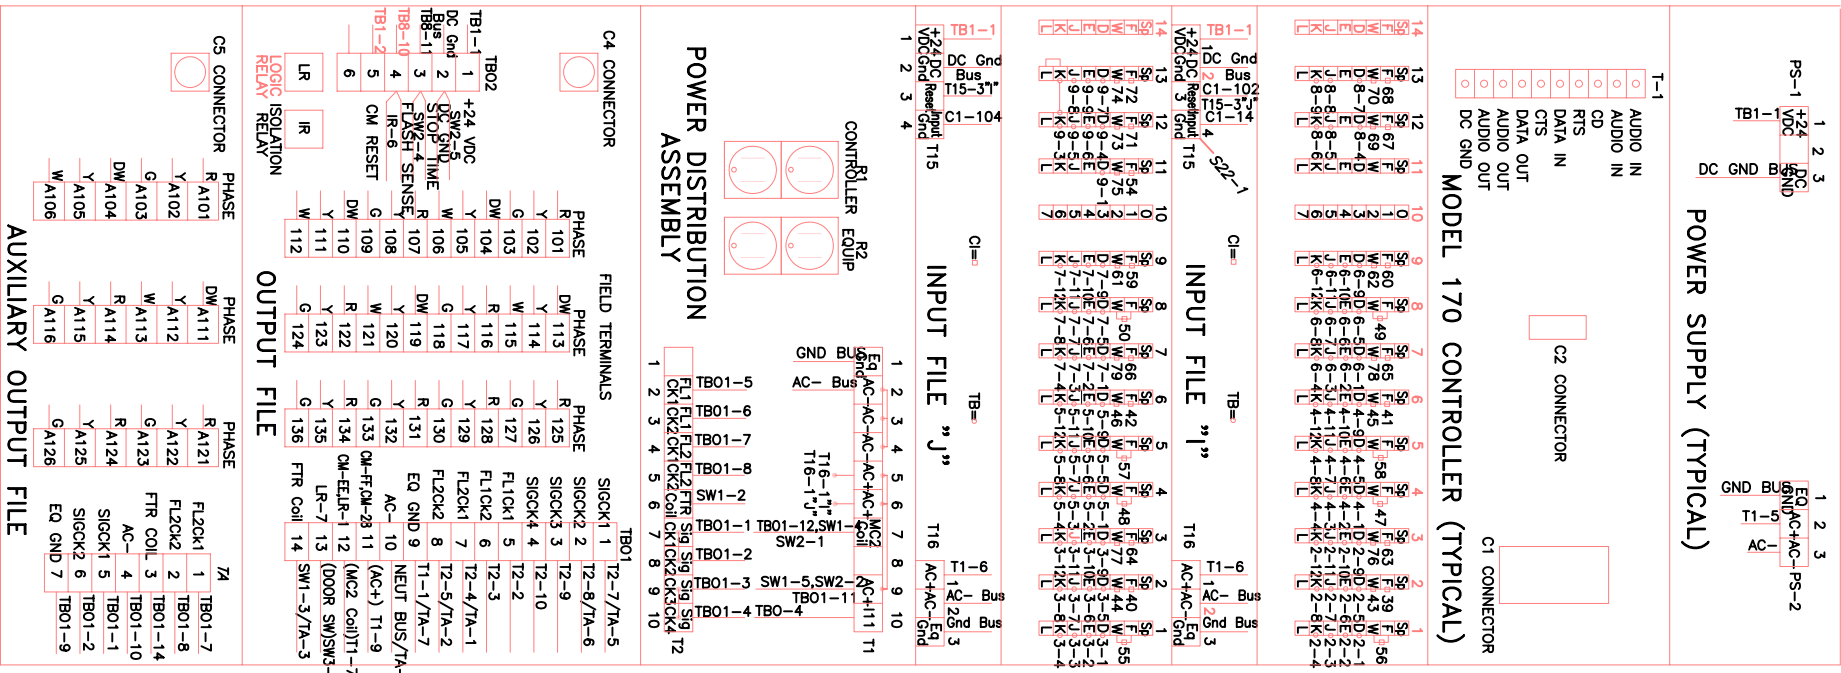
AUXILIARY OUTPUT FILE

C5 CONNECTOR

PHASE
R A101
Y A102
G A103
DW A104
Y A105
W A106

PHASE
DW A111
Y A112
W A113
R A114
Y A115
G A116

PHASE
R A121
Y A122
G A123
R A124
Y A125
G A126

TA
1 TB01-7
2 TB01-8
3 TB01-14
4 TB01-10
5 TB01-1
6 TB01-2
7 TB01-9

FL2CK1
FL2CK2
FTR COIL
AC-
SIGCK1
SIGCK2
EQ GND

OUTPUT FILE

LOGIC RELAY
LR
IR
ISOLATION RELAY

TB1-1
TB8-11
TB8-10
TB1-2
DC Gnd Bus
TB02
1
2
3
4
5
6
+24 VDC
SW2-5 STOP TIME
DC GND
SW2-4 FLASH SENSE
IR-6
CM RESET

C4 CONNECTOR

PHASE
R 101
Y 102
G 103
DW 104
W 105
R 106
G 107
G 108
Y 109
DW 110
Y 111
W 112

FIELD TERMINALS
PHASE
DW 113
Y 114
W 115
R 116
G 117
G 118
DW 119
Y 120
W 121
R 122
Y 123
G 124

PHASE
R 125
Y 126
G 127
R 128
Y 129
G 130
R 131
Y 132
G 133
R 134
Y 135
G 136

TB01
1 SIGCK1
2 SIGCK2
3 SIGCK3
4 SIGCK4
5 FL1CK1
6 FL1CK2
7 FL2CK1
8 FL2CK2
9 EQ GND
10 AC-
11 CM-FF,CM-23
12 CM-EE,LR-1
13 LR-7
14 FTR Coil

T2-7/TA-5
T2-8/TA-6
T2-9
T2-10
T2-2
T2-3
T2-4/TA-1
T2-5/TA-2
T1-1/TA-7
NEUT BUS/TA-
(AC+) T1-9
(MC2 Coil)T1-7
(DOOR SW)SW3-
SW1-3/TA-3

POWER DISTRIBUTION ASSEMBLY

R1 CONTROLLER
R2 EQUIP

GND BUS
AC- Bus
Eq Gnd
AC-
AC-
AC-
AC-
AC+
AC+
MC2 Coil
AC+
T1
1 2 3 4 5 6 7 8 9 10

T2
1 2 3 4 5 6 7 8 9 10
FL1 CK1
FL1 CK2
FL2 CK1
FL2 CK2
FTR Coil
Sig CK1
Sig CK2
Sig CK3
Sig CK4

TB01-5
TB01-6
TB01-7
TB01-8
SW1-2
TB01-1
TB01-2
TB01-3
TB01-4
T16-1"J"
T16-1"I"
TB01-12,SW1-4
SW2-1
SW1-5,SW2-2
TB01-11
TBO-4

INPUT FILE "J"

TB1-1
1 +24 VDC
2 DC Gnd
3 Reset
4 Input Gnd
DC Gnd Bus
T15-3"I"
C1-104
T15
CI=
TB=
T16
T1-6
1 AC-
2 AC-
3 Eq Gnd
AC- Bus
Gnd Bus

INPUT FILE "I"

TB1-1
1 +24 VDC
2 DC Gnd
3 Reset
4 Input Gnd
DC Gnd Bus
C1-102
T15-3"J"
C1-14
S22-1
T15
CI=
TB=
T16
T1-6
1 AC-
2 AC-
3 Eq Gnd
AC- Bus
Gnd Bus

14 13 12 11 10 9 8 7 6 5 4 3 2 1
Sp F W E D J K L
F 72 F 71 F 54 F 59 F 50 F 66 F 42 F 57 F 48 F 64 F 40 F 55
W 74 W 73 W 75 W 61 W 79 W 46 W 77 W 44
9-9E 9-4D 9-1 7-9D 7-10E 7-6E 7-5E 7-4D
9-9J 9-5J 9-3 7-7J 7-1J 7-3J 5-1J 5-7J 3-1J 3-7J
9-9K 9-5K 7-12K 7-8K 7-4K 5-12K 5-8K 5-4K 3-12K 3-8K 3-4K

14 13 12 11 10 9 8 7 6 5 4 3 2 1
Sp F W E D J K L
F 68 F 67 F 60 F 65 F 41 F 47 F 63 F 39 F 56
W 70 W 69 W 62 W 49 W 78 W 45 W 58 W 76 W 43
8-7D 8-4D 6-10E 6-9D 6-5E 6-4D 4-10E 4-9D 4-5D 2-10E 2-6E
8-8J 8-5J 6-1J 6-7J 4-1J 4-7J 2-1J 2-7J
8-8K 8-6K 6-12K 6-8K 6-4K 4-12K 4-8K 2-12K 2-8K 2-4K

MODEL 170 CONTROLLER (TYPICAL)

T-1
AUDIO IN
AUDIO IN
CD
RTS
DATA IN
CTS
DATA OUT
AUDIO OUT
AUDIO OUT
DC GND

C2 CONNECTOR
C1 CONNECTOR

POWER SUPPLY (TYPICAL)

PS-1
TB1-1
1 +24 VDC
2 DC GND
3
DC GND BUS

GND BUS
T1-5
AC-
1 Eq Gnd
2 AC+
3 AC-
PS-2